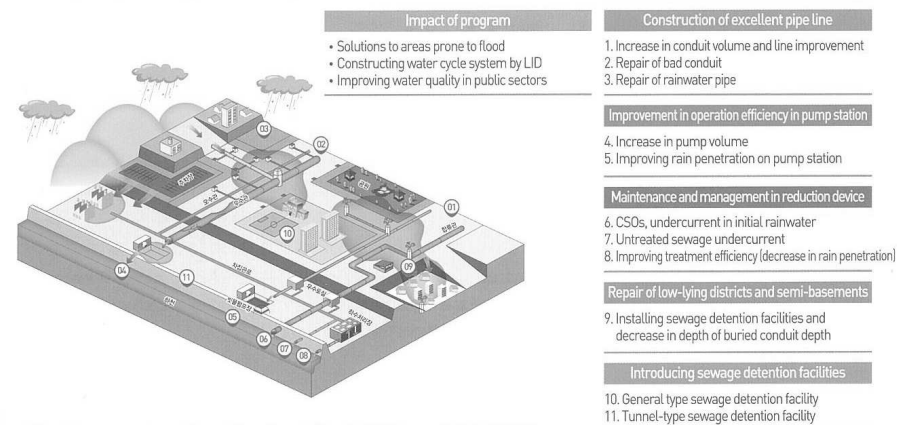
Impact of program

• Solutions to areas prone to flood
• Constructing water cycle system by LID
• Improving water quality in public sectors

Construction of excellent pipe line

1. Increase in conduit volume and line improvement
2. Repair of bad conduit
3. Repair of rainwater pipe

Improvement in operation efficiency in pump station

4. Increase in pump volume
5. Improving rain penetration on pump station

Maintenance and management in reduction device

6. CSOs, undercurrent in initial rainwater
7. Untreated sewage undercurrent
8. Improving treatment efficiency (decrease in rain penetration)

Repair of low-lying districts and semi-basements

9. Installing sewage detention facilities and decrease in depth of buried conduit depth

Introducing sewage detention facilities

10. General type sewage detention facility
11. Tunnel-type sewage detention facility

01
02
03
04
05
06
07
08
09
10
11